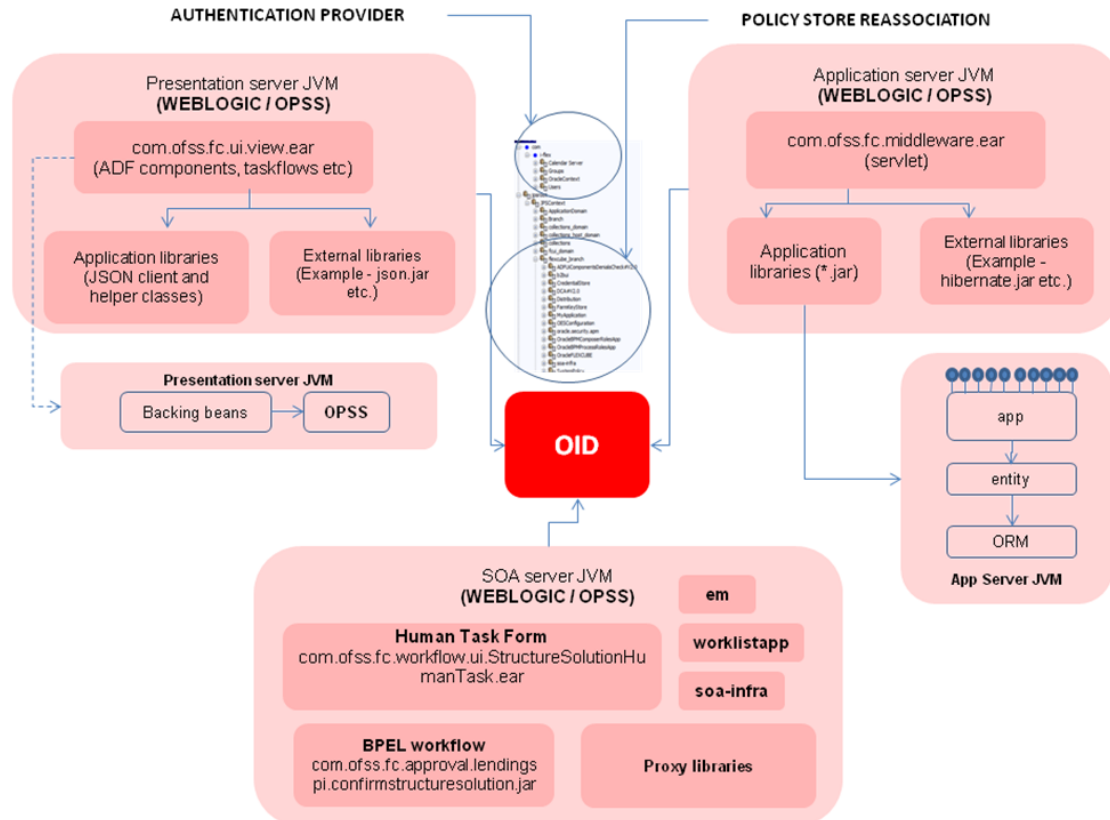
AUTHENTICATION PROVIDER

POLICY STORE REASSOCIATION

Presentation server JVM
(WEBLOGIC / OPSS)

com.ofss.fc.ui.view.ear
(ADF components, taskflows etc)

Application libraries
(JSON client and helper classes)

External libraries
(Example - json.jar etc.)

Presentation server JVM

Backing beans

OPSS

Application server JVM
(WEBLOGIC / OPSS)

com.ofss.fc.middleware.ear
(servlet)

Application libraries (*.jar)

External libraries
(Example - hibernate.jar etc.)

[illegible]

OID

app

entity

ORM

App Server JVM

SOA server JVM
(WEBLOGIC / OPSS)

em

worklistapp

soa-infra

Human Task Form
com.ofss.fc.workflow.ui.StructureSolutionHumanTask.ear

BPEL workflow
com.ofss.fc.approval.lendingspi.confirmstructuresolution.jar

Proxy libraries